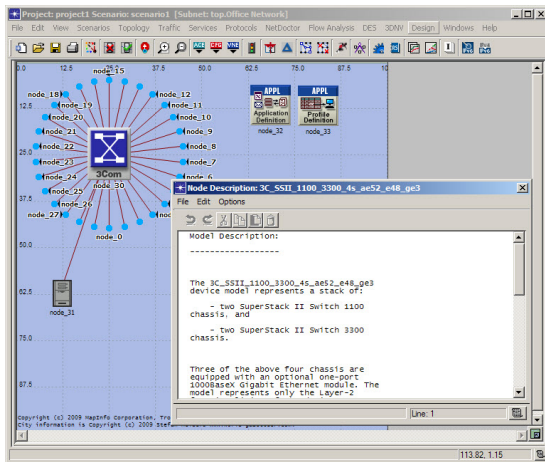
Project: project1 Scenario: scenario1 [Subnet: top.Office Network]

File Edit View Scenarios Topology Traffic Services Protocols NetDoctor Flow Analysis DES 3DNV Design Windows Help

0.0 12.5 25.0 37.5 50.0 62.5 75.0 87.5 10

12.5 25.0 37.5 50.0 62.5 75.0 87.5

node_15 node_12 node_18 node_19 node_11 node_20 node_10 node_21 node_9 node_22 node_8 node_23 node_7 node_24 node_6 node_25 node_26 node_27 node_30 node_0 3Com

APPL Application Definition node_32

APPL Profile Definition node_33

node_31

Copyright (c) 2009 MapInfo Corporation, Tro
City information is Copyright (c) 2009 Stef

Node Description: 3C_SSII_1100_3300_4s_ae52_e48_ge3

File Edit Options

Model Description:

------------------

The 3C_SSII_1100_3300_4s_ae52_e48_ge3 device model represents a stack of:

- two SuperStack II Switch 1100 chassis, and

- two SuperStack II Switch 3300 chassis.

Three of the above four chassis are equipped with an optional one-port 1000BaseX Gigabit Ethernet module. The model represents only the Layer-2

Line: 1

113.82, 1.15